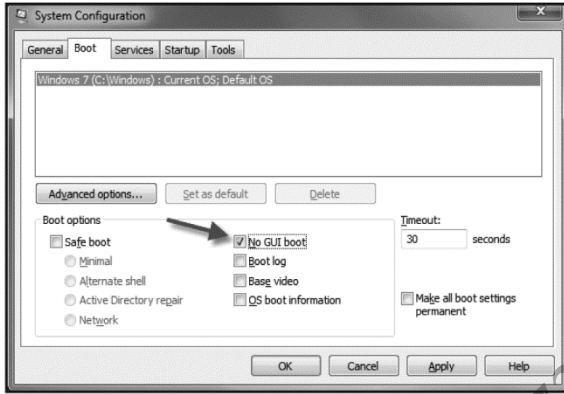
System Configuration

General
Boot
Services
Startup
Tools

Windows 7 (C:\Windows) : Current OS; Default OS

Advanced options...
Set as default
Delete

Boot options
Safe boot
Minimal
Alternate shell
Active Directory repair
Network
No GUI boot
Boot log
Base video
OS boot information

Timeout:
30
seconds

Make all boot settings permanent

OK
Cancel
Apply
Help